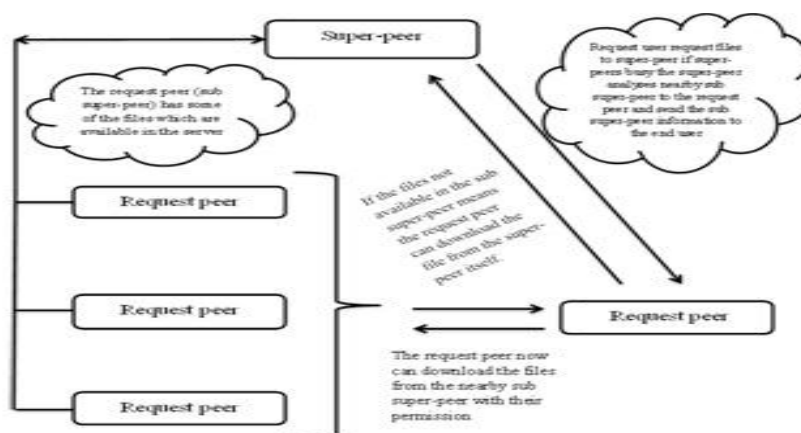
Super-peer

The request peer (sub super-peer) has some of the files which are available in the server

Request user request files to super-peer if super-peers busy the super-peer analyses nearby sub super-peer to the request peer and send the sub super-peer information to the end user

If the files not available in the sub super-peer means the request peer can download the file from the super-peer itself.

Request peer

Request peer

Request peer

Request peer

The request peer now can download the files from the nearby sub super-peer with their permission